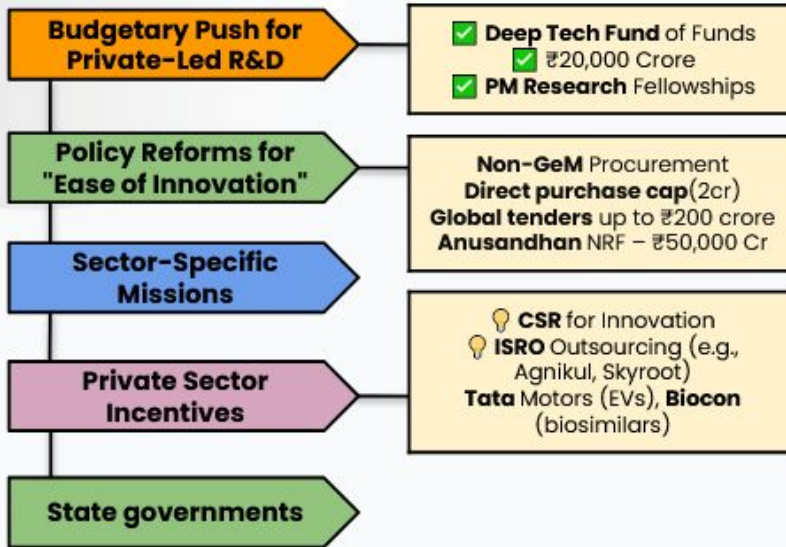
Budgetary Push for Private-Led R&D

✅ Deep Tech Fund of Funds
✅ ₹20,000 Crore
✅ PM Research Fellowships

Policy Reforms for "Ease of Innovation"

Non-GeM Procurement
Direct purchase cap(2cr)
Global tenders up to ₹200 crore
Anusandhan NRF – ₹50,000 Cr

Sector-Specific Missions

Private Sector Incentives

CSR for Innovation
ISRO Outsourcing (e.g., Agnikul, Skyroot)
Tata Motors (EVs), Biocon (biosimilars)

State governments